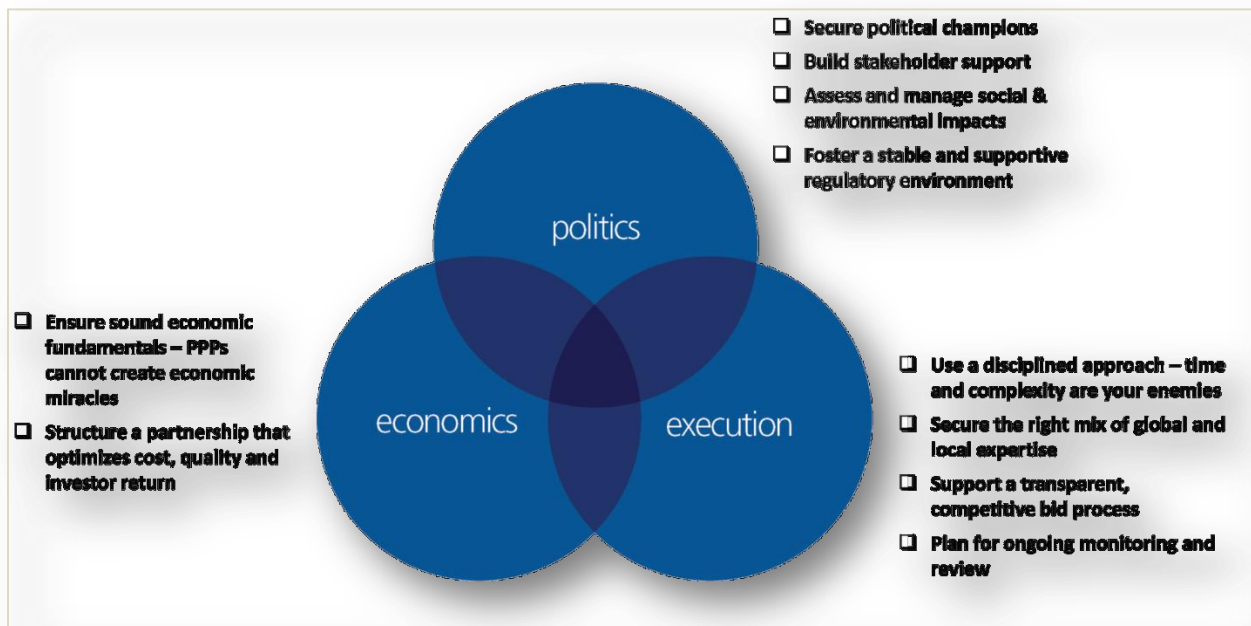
❑ Secure political champions
❑ Build stakeholder support
❑ Assess and manage social & environmental impacts
❑ Foster a stable and supportive regulatory environment

politics

❑ Ensure sound economic fundamentals – PPPs cannot create economic miracles
❑ Structure a partnership that optimizes cost, quality and investor return

economics

execution

❑ Use a disciplined approach – time and complexity are your enemies
❑ Secure the right mix of global and local expertise
❑ Support a transparent, competitive bid process
❑ Plan for ongoing monitoring and review